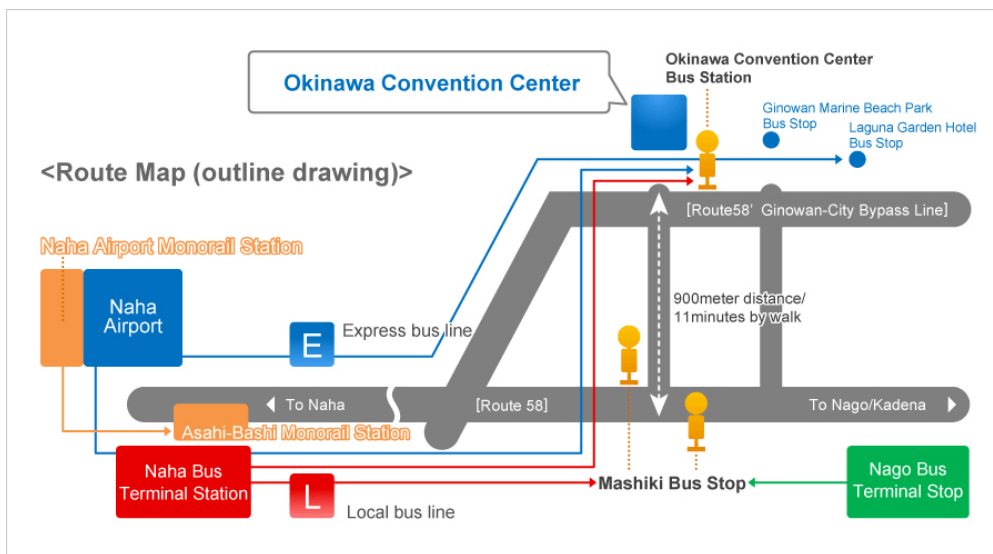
Okinawa Convention Center

Okinawa Convention Center Bus Station

Ginowan Marine Beach Park Bus Stop

Laguna Garden Hotel Bus Stop

<Route Map (outline drawing)>

[Route58' Ginowan-City Bypass Line]

Naha Airport Monorail Station

Naha Airport

E

Express bus line

900meter distance/ 11minutes by walk

To Naha

[Route 58]

To Nago/Kadena

Asahi-Bashi Monorail Station

Naha Bus Terminal Station

L

Local bus line

Mashiki Bus Stop

Nago Bus Terminal Stop